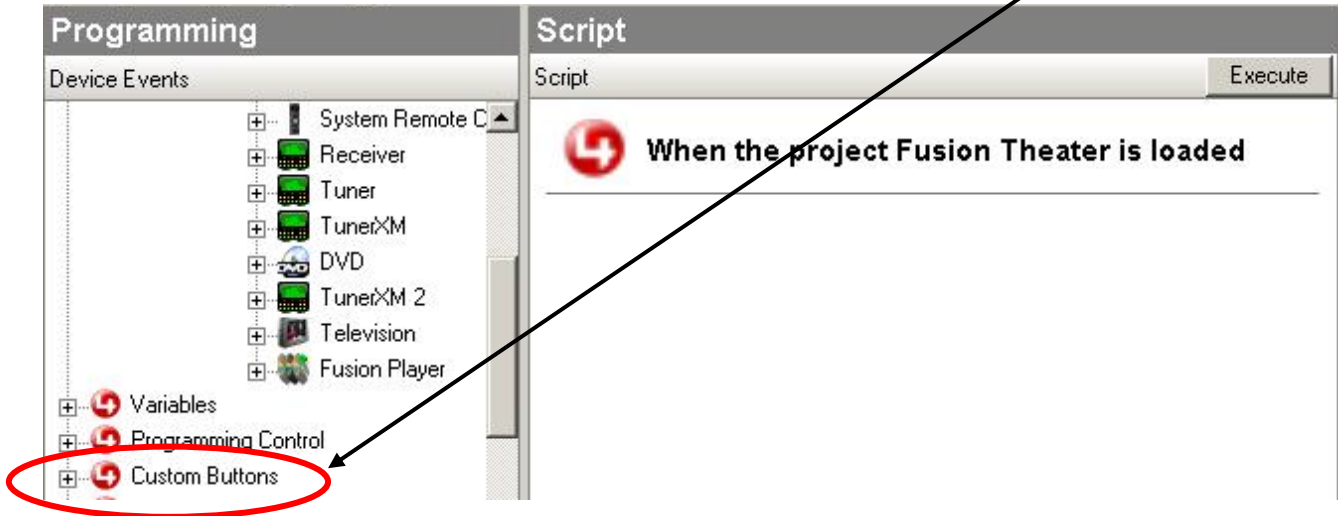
Programming

Device Events

System Remote C

Receiver

Tuner

TunerXM

DVD

TunerXM 2

Television

Fusion Player

Variables

Programming Control

Custom Buttons

Script

Script

Execute

When the project Fusion Theater is loaded